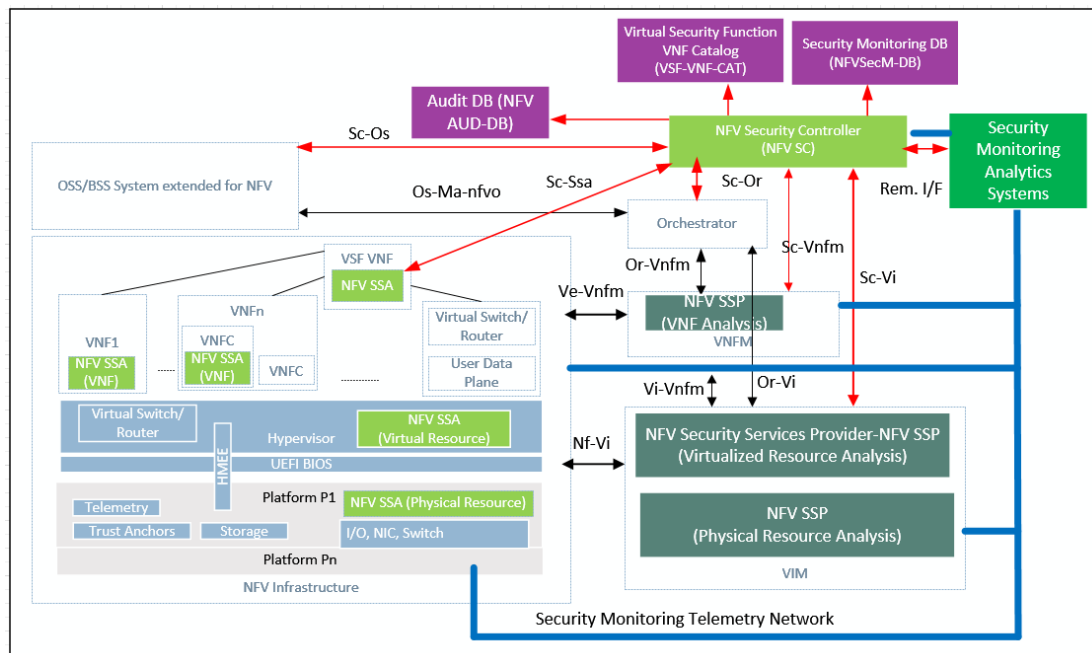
Virtual Security Function VNF Catalog (VSF-VNF-CAT)

Security Monitoring DB (NFVSecM-DB)

Audit DB (NFV AUD-DB)

NFV Security Controller (NFV SC)

Security Monitoring Analytics Systems

Sc-Os

OSS/BSS System extended for NFV

Os-Ma-nfvo

Sc-Ssa

Sc-Or

Rem. I/F

Orchestrator

Sc-Vnfm

VSF VNF

NFV SSA

Or-Vnfm

Sc-Vi

VNF1

NFV SSA (VNF)

VNFn

VNFC

NFV SSA (VNF)

VNFC

Virtual Switch/ Router

User Data Plane

Ve-Vnfm

NFV SSP (VNF Analysis)

VNFM

Virtual Switch/ Router

Hypervisor

NFV SSA (Virtual Resource)

HMEE

UEFI BIOS

Vi-Vnfm

Or-Vi

Nf-Vi

NFV Security Services Provider-NFV SSP (Virtualized Resource Analysis)

Telemetry

Trust Anchors

Storage

Platform P1

NFV SSA (Physical Resource)

I/O, NIC, Switch

NFV SSP (Physical Resource Analysis)

Platform Pn

NFV Infrastructure

VIM

Security Monitoring Telemetry Network